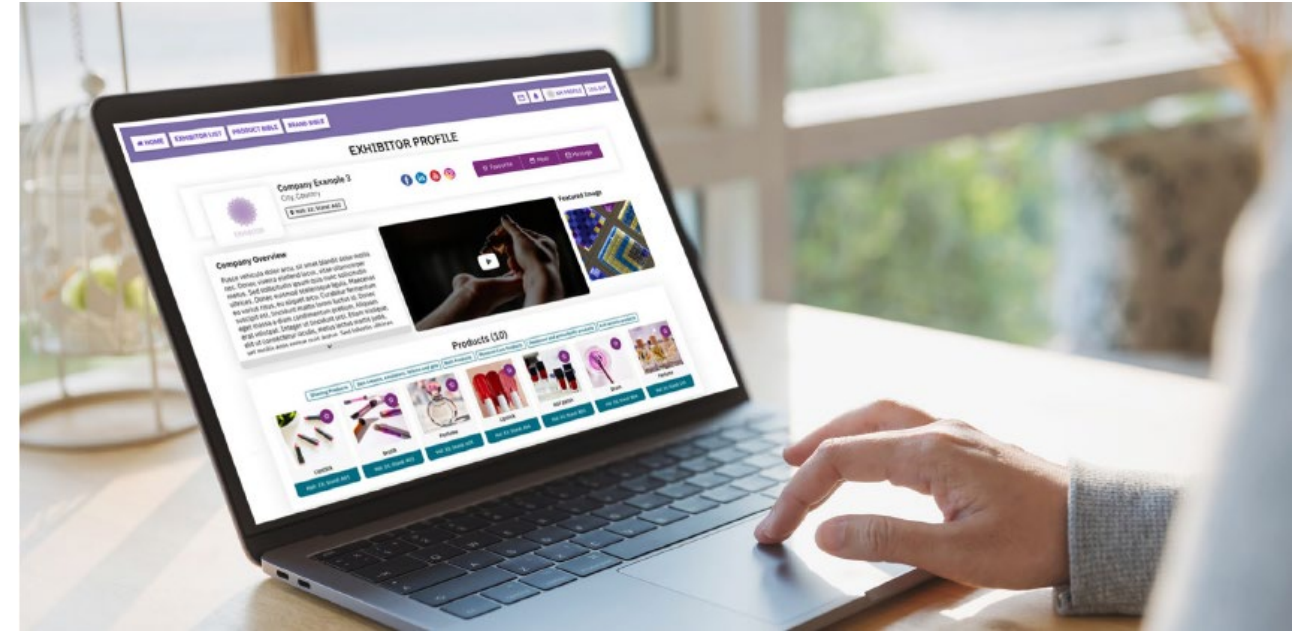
MY PROFILE LOG OUT

HOME EXHIBITOR LIST PRODUCT BIBLE BRAND BIBLE

EXHIBITOR PROFILE

Company Example 3
City, Country
Hall 10, Stand A02

Favourite Meet Message

Featured Image

Company Overview

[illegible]

Products (10)

Shaving Products Skin creams, emulsions, lotions and gels Nail Products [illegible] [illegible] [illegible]

Lipstick Hall 10, Stand A02
Brush Hall 10, Stand A02
Perfume Hall 10, Stand A02
Lipstick Hall 10, Stand A02
Nail polish Hall 10, Stand A02
Brush Hall 10, Stand A02
Perfume Hall 10, Stand A02